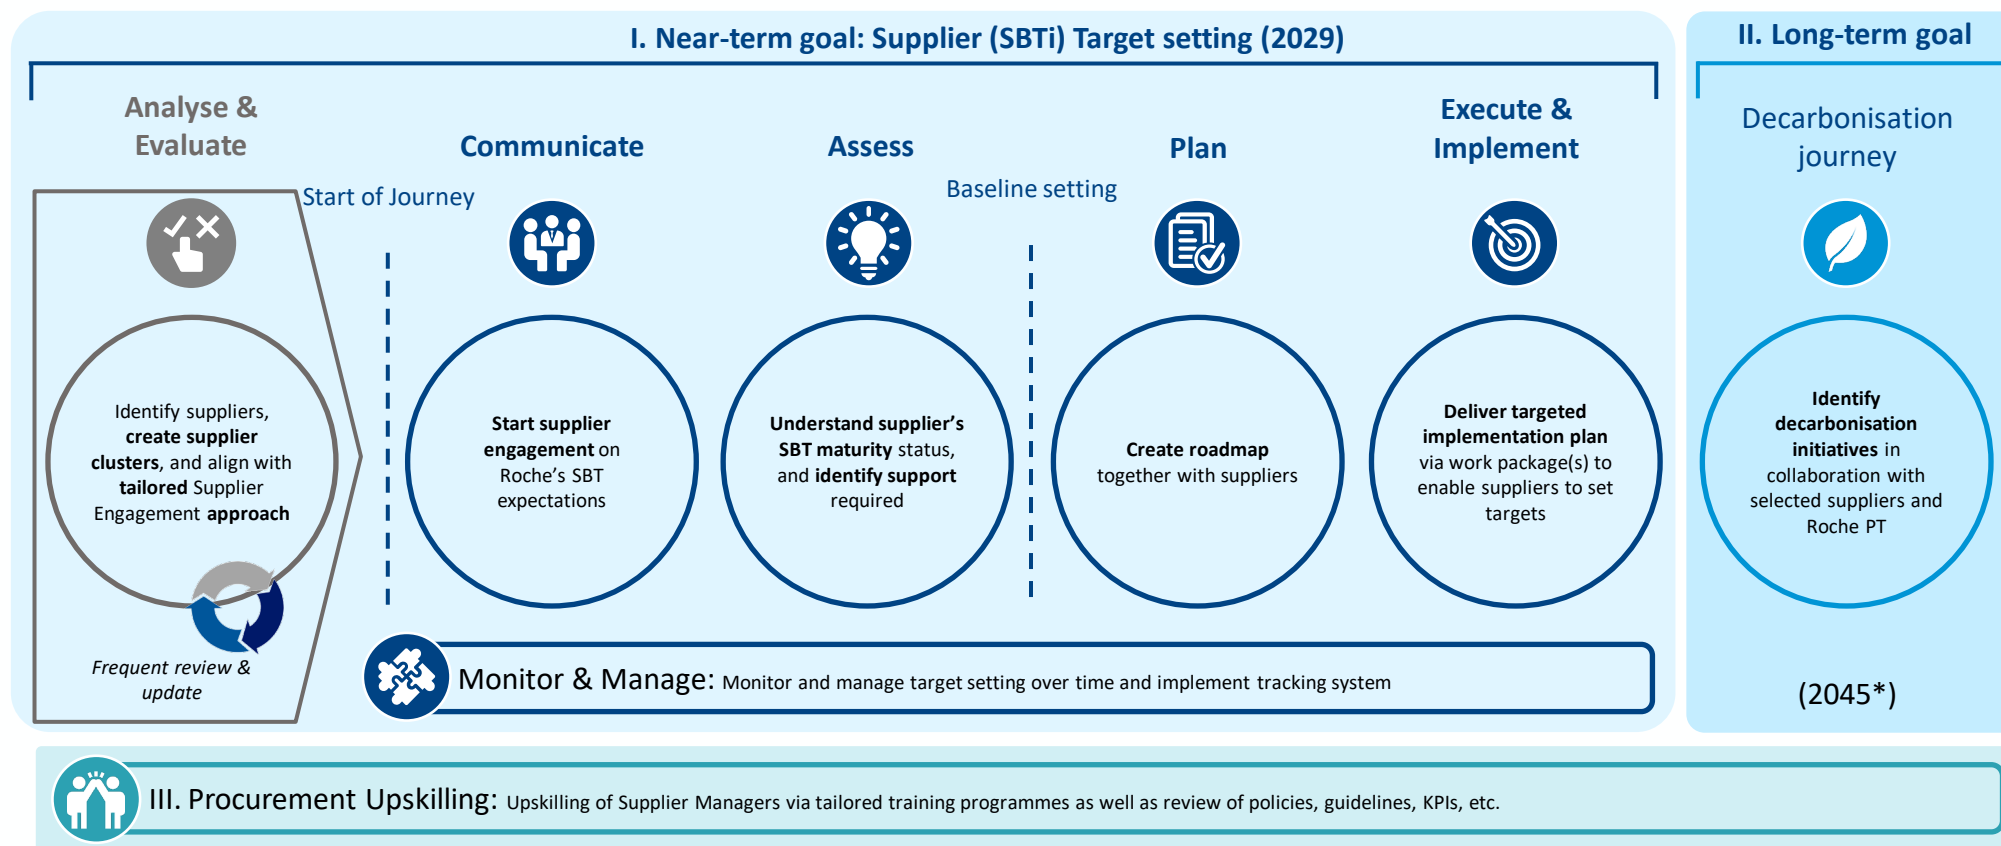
I. Near-term goal: Supplier (SBTi) Target setting (2029)

II. Long-term goal

Analyse & Evaluate

Identify suppliers, create supplier clusters, and align with tailored Supplier Engagement approach

Frequent review & update

Start of Journey

Communicate

Start supplier engagement on Roche's SBT expectations

Assess

Understand supplier's SBT maturity status, and identify support required

Baseline setting

Plan

Create roadmap together with suppliers

Execute & Implement

Deliver targeted implementation plan via work package(s) to enable suppliers to set targets

Decarbonisation journey

Identify decarbonisation initiatives in collaboration with selected suppliers and Roche PT

(2045*)

Monitor & Manage: Monitor and manage target setting over time and implement tracking system

III. Procurement Upskilling: Upskilling of Supplier Managers via tailored training programmes as well as review of policies, guidelines, KPIs, etc.